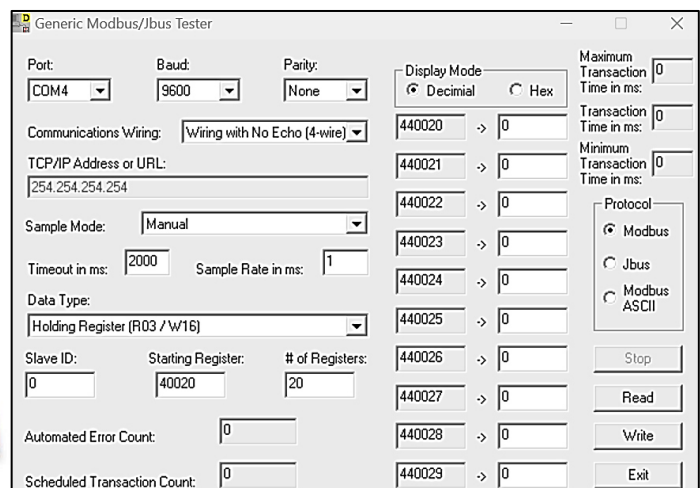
Generic Modbus/Jbus Tester

Port: COM4

Baud: 9600

Parity: None

Communications Wiring: Wiring with No Echo (4-wire)

TCP/IP Address or URL:

254.254.254.254

Sample Mode: Manual

Timeout in ms: 2000

Sample Rate in ms: 1

Data Type:

Holding Register (R03 / W16)

Slave ID: 0

Starting Register: 40020

# of Registers: 20

Automated Error Count: 0

Scheduled Transaction Count: 0

Display Mode

Decimial

Hex

| | | |
|---|---|---|
| 440020 | -> | 0 |
| 440021 | -> | 0 |
| 440022 | -> | 0 |
| 440023 | -> | 0 |
| 440024 | -> | 0 |
| 440025 | -> | 0 |
| 440026 | -> | 0 |
| 440027 | -> | 0 |
| 440028 | -> | 0 |
| 440029 | -> | 0 |

Maximum Transaction Time in ms: 0

Transaction Time in ms: 0

Minimum Transaction Time in ms: 0

Protocol

Modbus

Jbus

Modbus ASCII

Stop

Read

Write

Exit